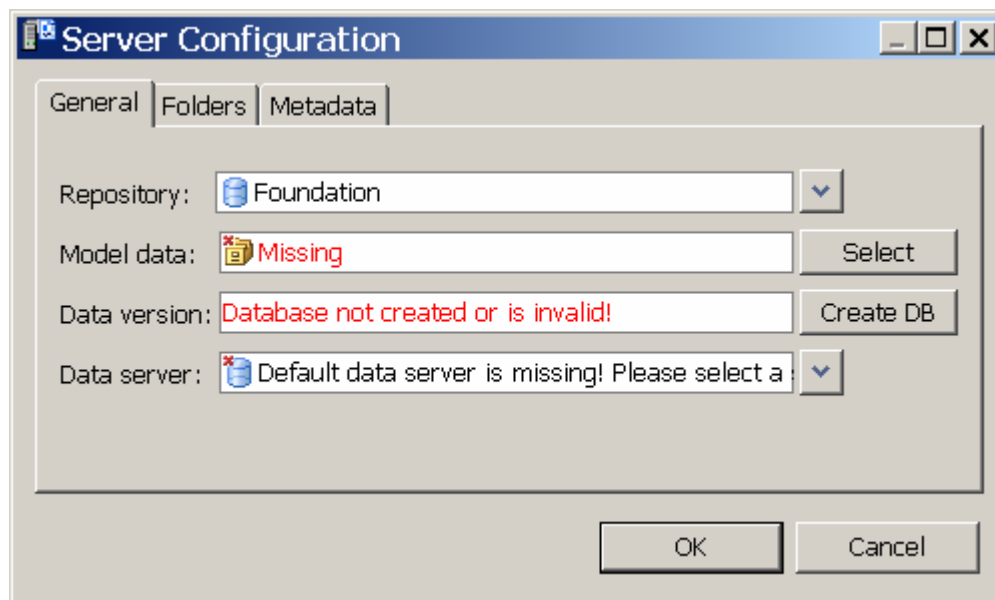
Server Configuration

General Folders Metadata

Repository: Foundation

Model data: Missing Select

Data version: Database not created or is invalid! Create DB

Data server: Default data server is missing! Please select a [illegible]

OK Cancel